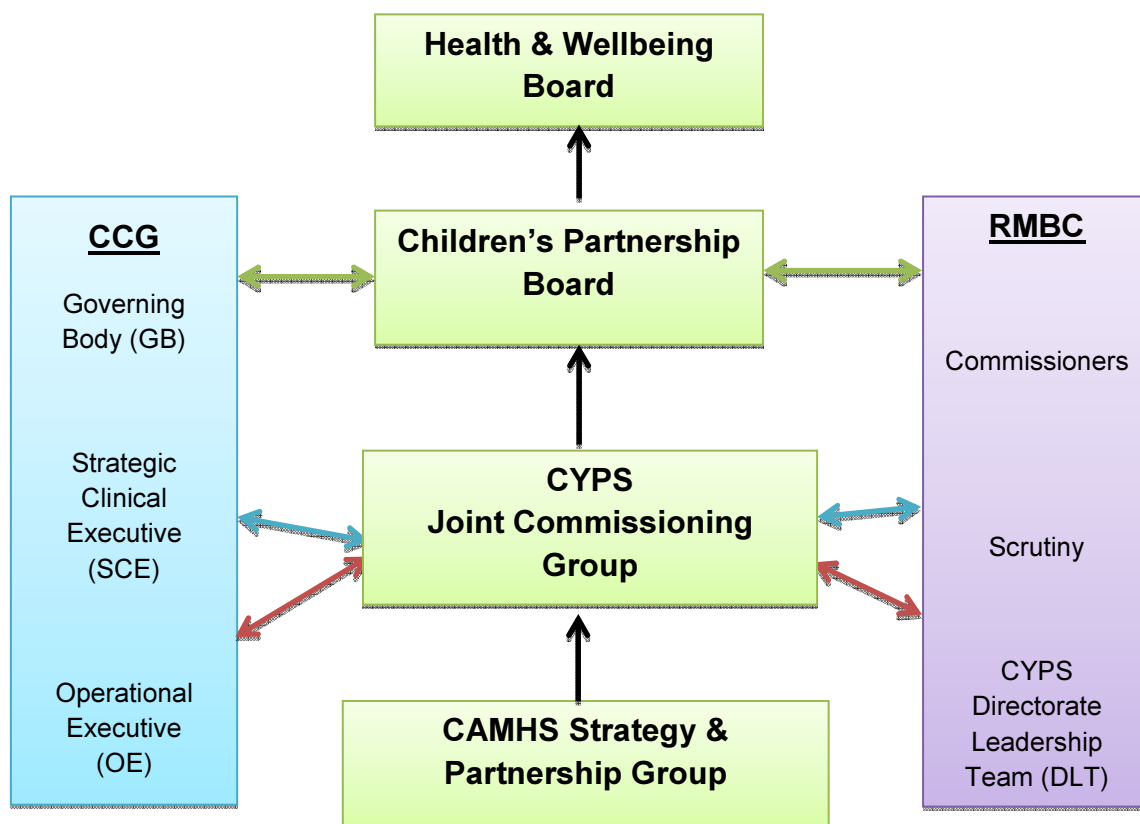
Health & Wellbeing Board

CCG

Governing Body (GB)

Strategic Clinical Executive (SCE)

Operational Executive (OE)

Children's Partnership Board

CYPS Joint Commissioning Group

CAMHS Strategy & Partnership Group

RMBC

Commissioners

Scrutiny

CYPS Directorate Leadership Team (DLT)